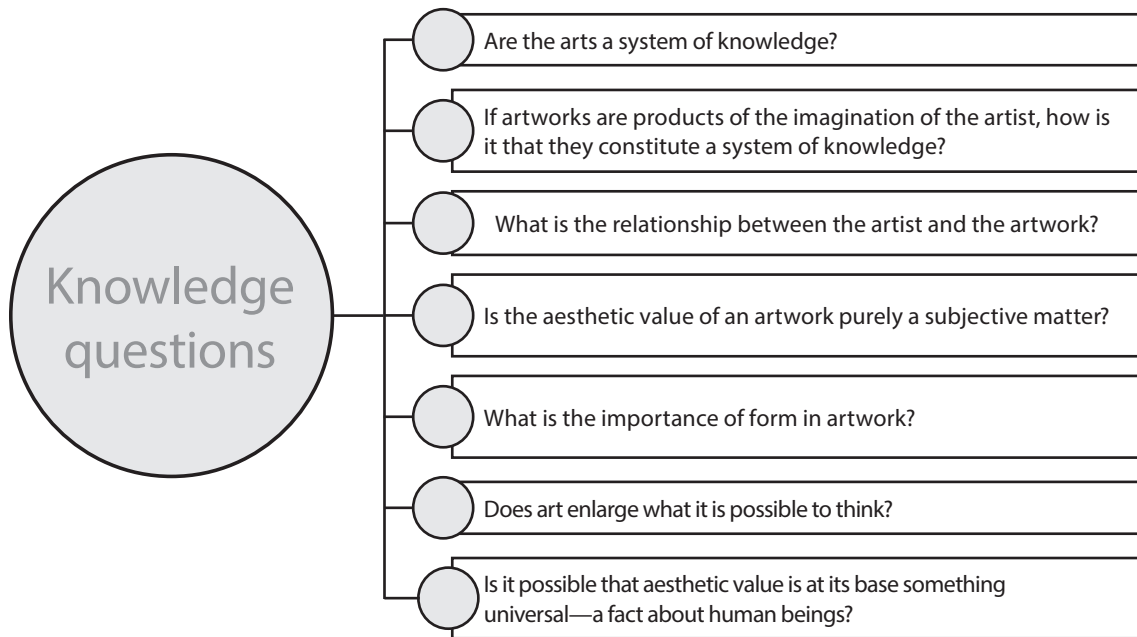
Knowledge questions

Are the arts a system of knowledge?

If artworks are products of the imagination of the artist, how is it that they constitute a system of knowledge?

What is the relationship between the artist and the artwork?

Is the aesthetic value of an artwork purely a subjective matter?

What is the importance of form in artwork?

Does art enlarge what it is possible to think?

Is it possible that aesthetic value is at its base something universal—a fact about human beings?